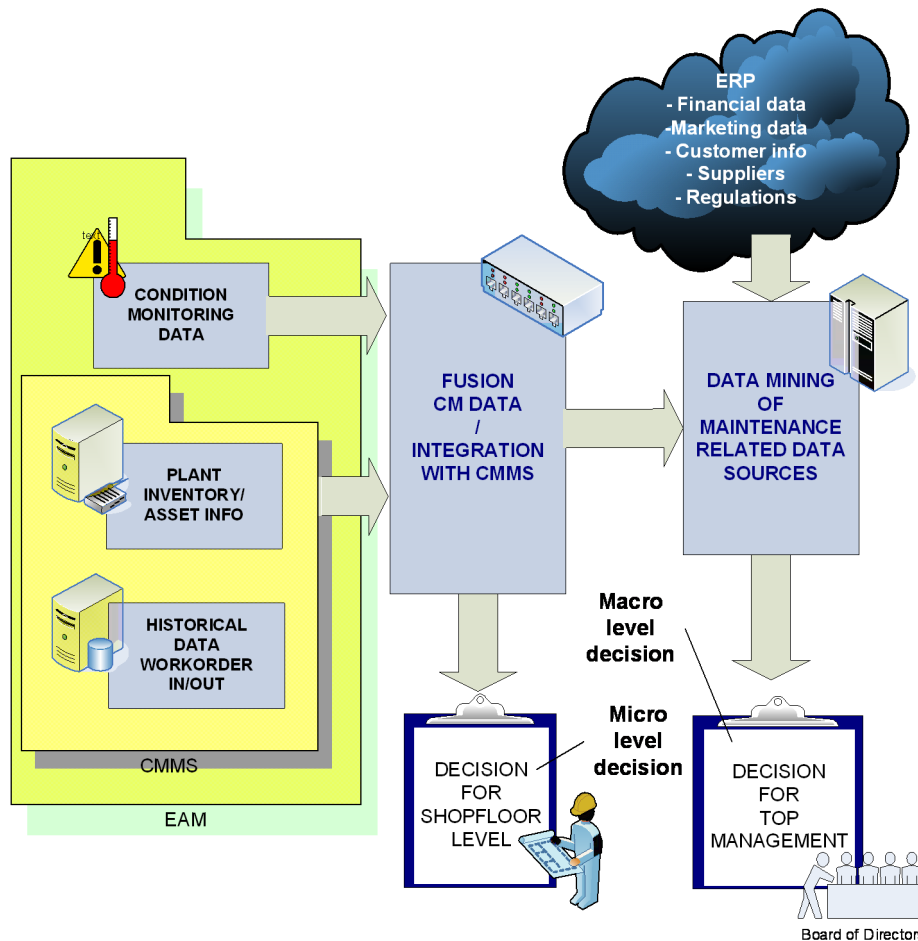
ERP
- Financial data
-Marketing data
- Customer info
- Suppliers
- Regulations

CONDITION MONITORING DATA

PLANT INVENTORY/ ASSET INFO

HISTORICAL DATA WORKORDER IN/OUT

CMMS

EAM

FUSION CM DATA / INTEGRATION WITH CMMS

DATA MINING OF MAINTENANCE RELATED DATA SOURCES

Macro level decision

Micro level decision

DECISION FOR SHOPFLOOR LEVEL

DECISION FOR TOP MANAGEMENT

Board of Director